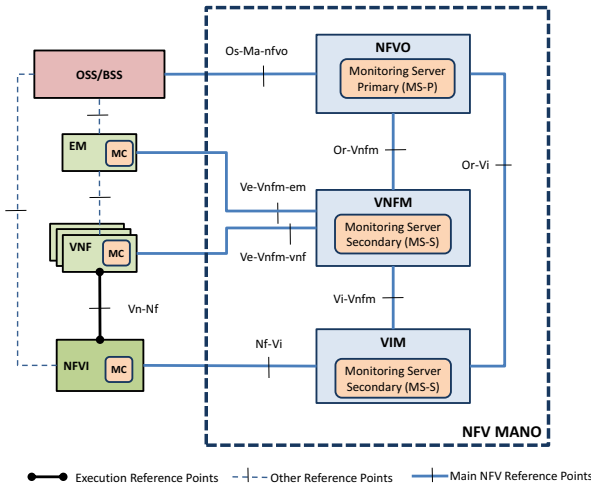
OSS/BSS

Os-Ma-nfvo

NFVO

Monitoring Server Primary (MS-P)

EM

MC

Or-Vnfm

Or-Vi

Ve-Vnfm-em

VNFM

Monitoring Server Secondary (MS-S)

VNF

MC

Ve-Vnfm-vnf

Vi-Vnfm

Vn-Nf

NFVI

MC

Nf-Vi

VIM

Monitoring Server Secondary (MS-S)

NFV MANO

Execution Reference Points

Other Reference Points

Main NFV Reference Points